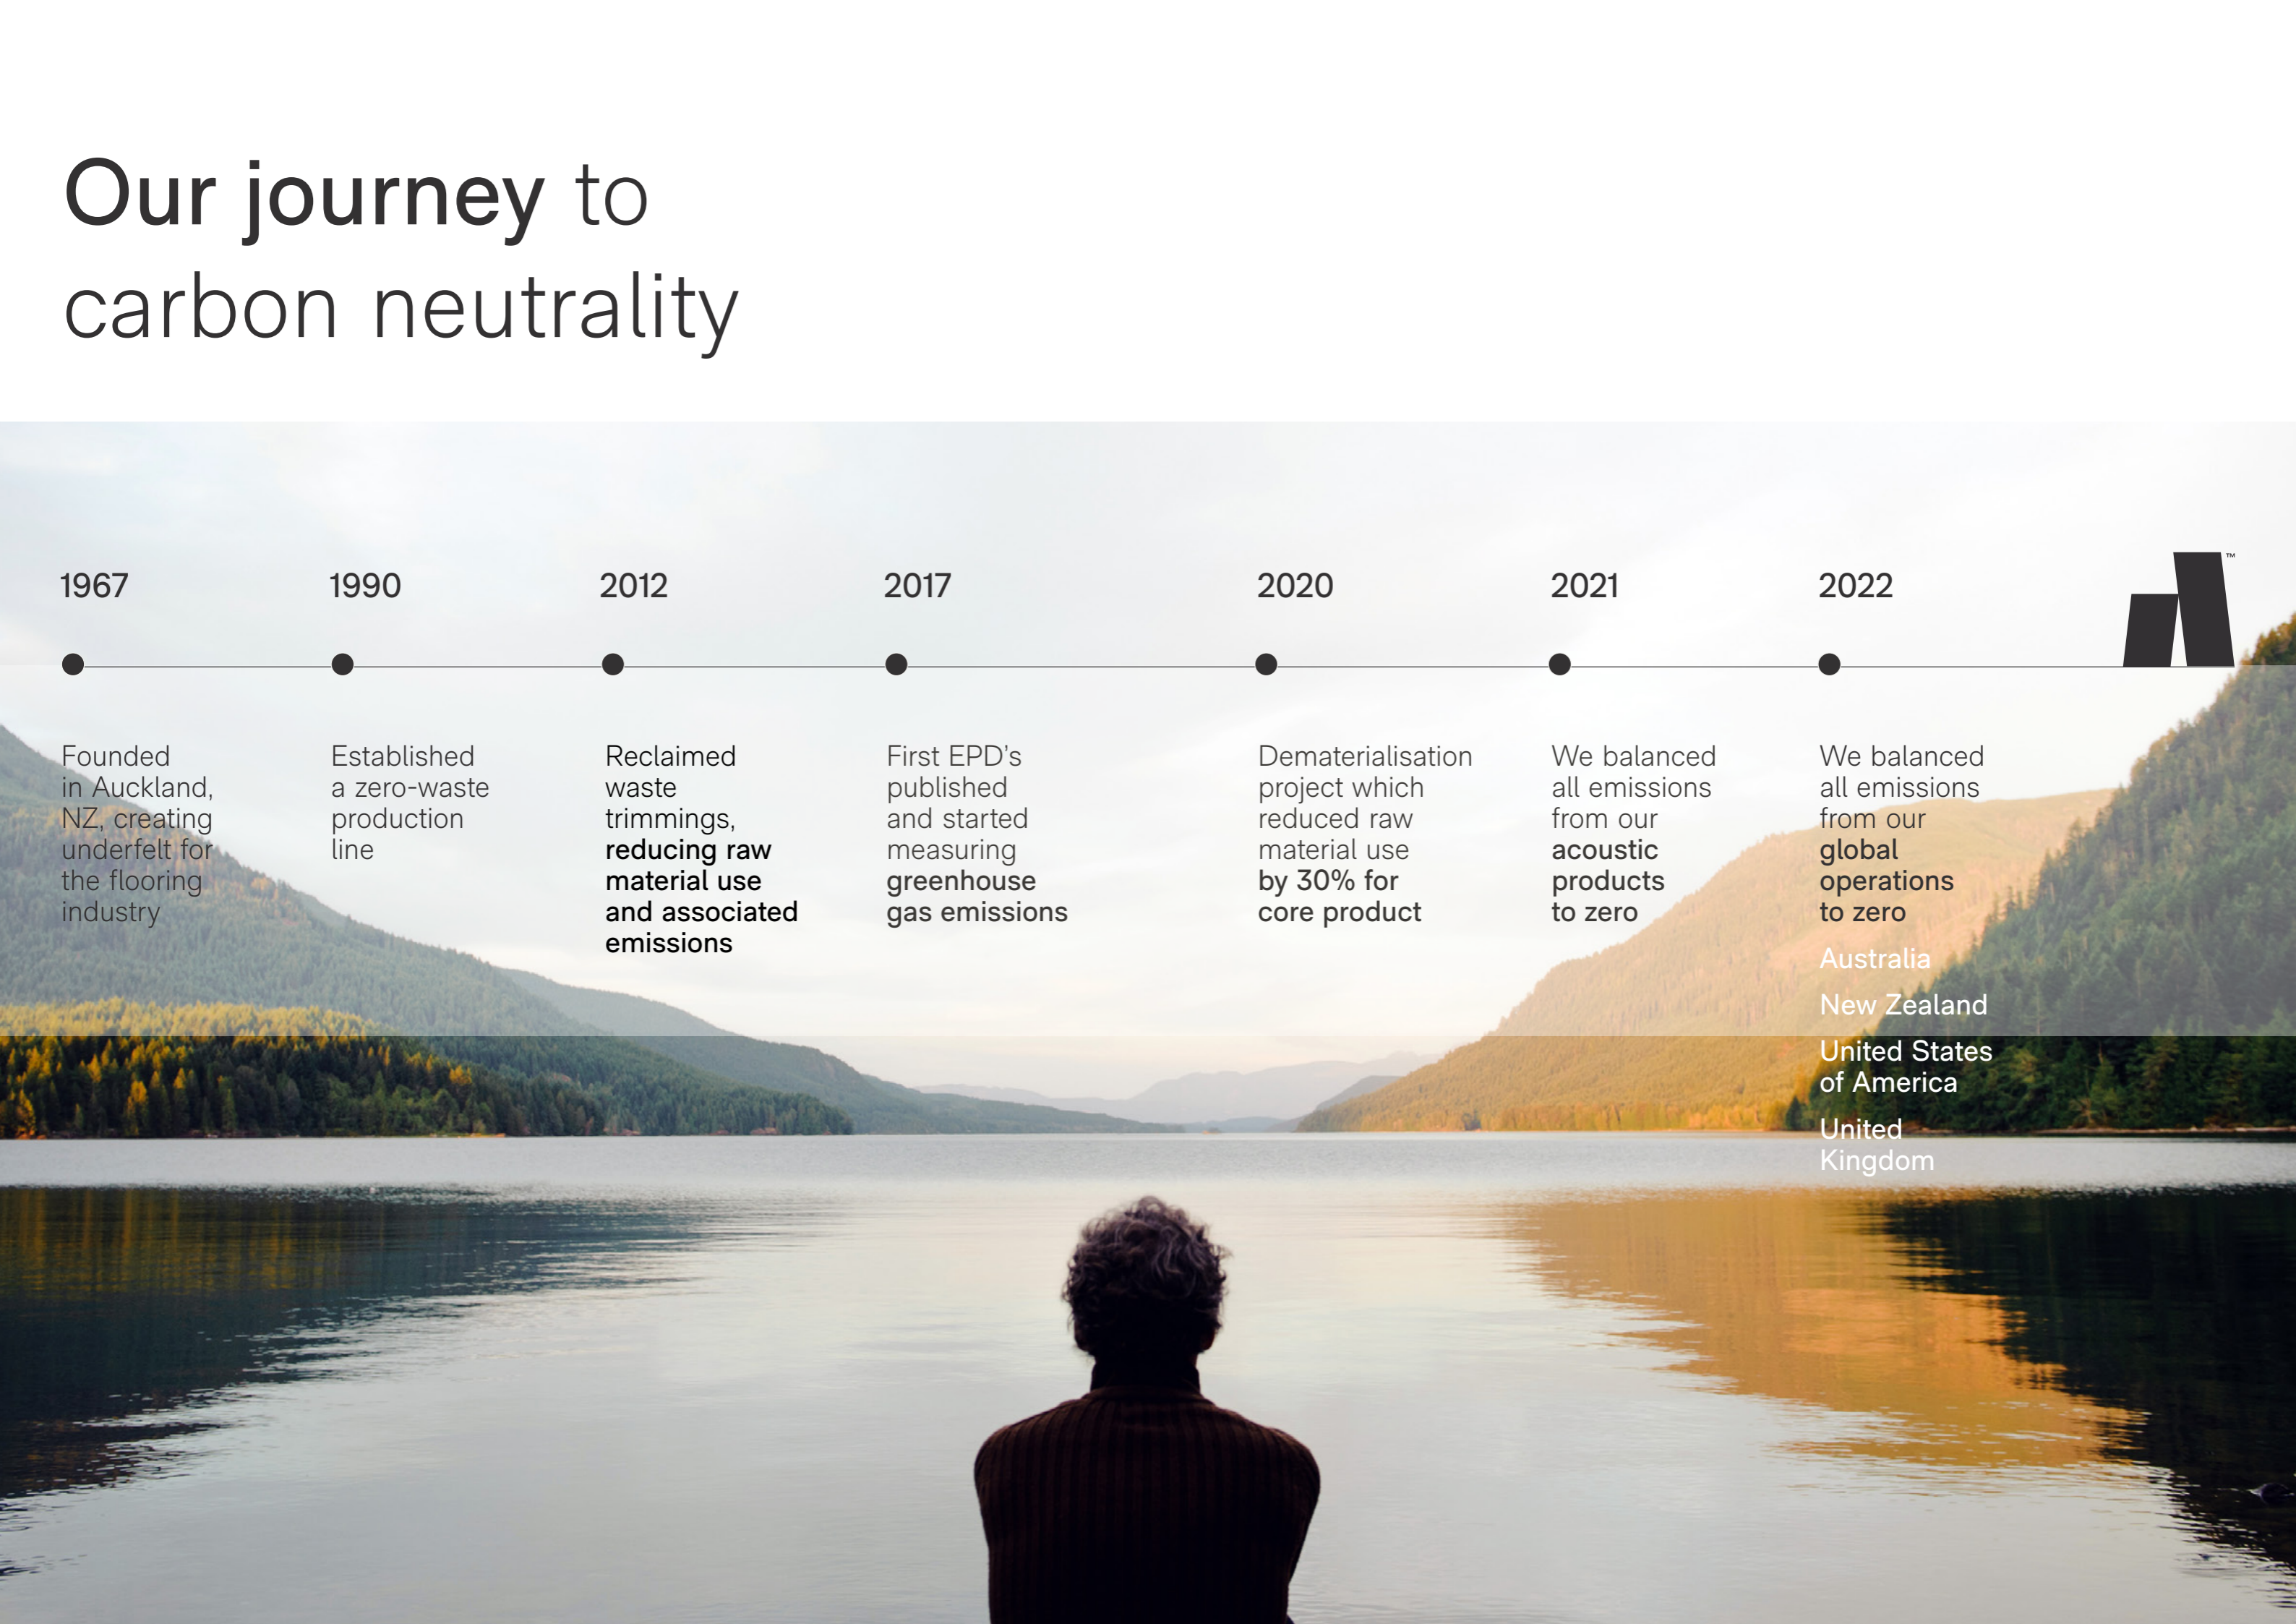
Our journey to carbon neutrality

1967

Founded in Auckland, NZ, creating underfelt for the flooring industry

1990

Established a zero-waste production line

2012

Reclaimed waste trimmings, reducing raw material use and associated emissions

2017

First EPD's published and started measuring greenhouse gas emissions

2020

Dematerialisation project which reduced raw material use by 30% for core product

2021

We balanced all emissions from our acoustic products to zero

2022

We balanced all emissions from our global operations to zero

Australia

New Zealand

United States of America

United Kingdom

™